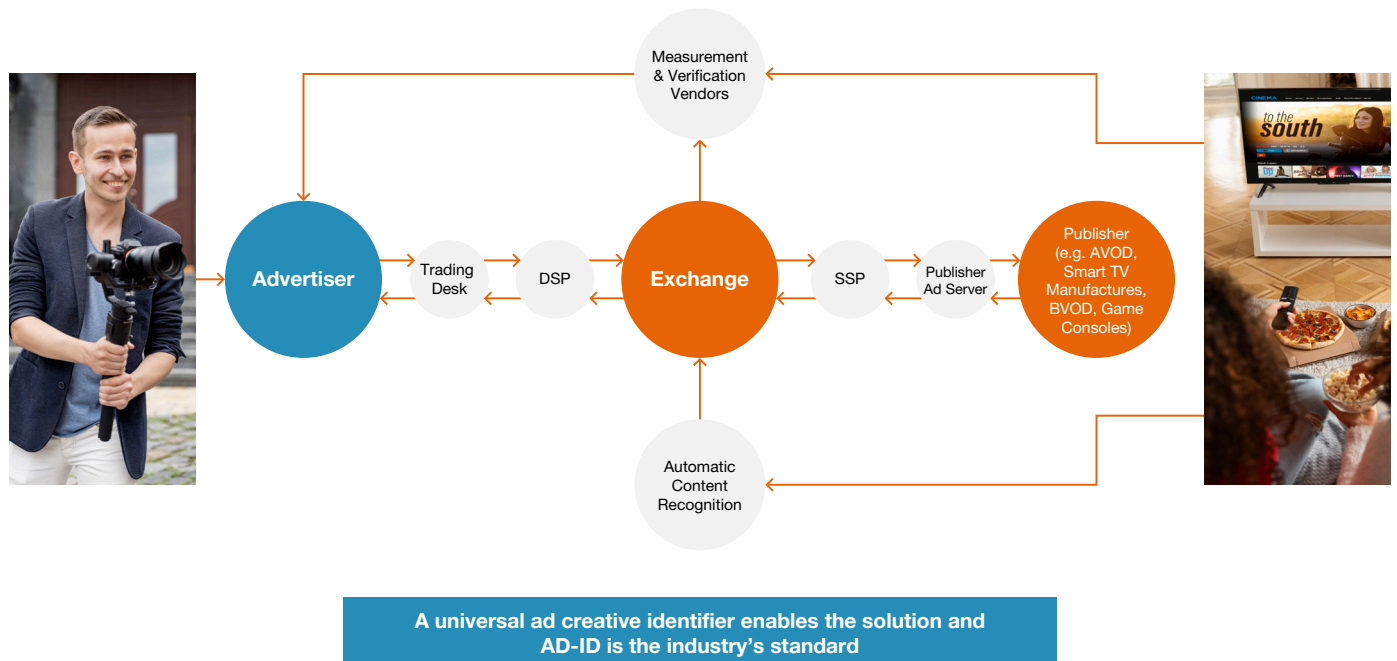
Measurement & Verification Vendors

CINEMA

to the south

Advertiser

Trading Desk

DSP

Exchange

SSP

Publisher Ad Server

Publisher (e.g. AVOD, Smart TV Manufactures, BVOD, Game Consoles)

Automatic Content Recognition

A universal ad creative identifier enables the solution and AD-ID is the industry’s standard